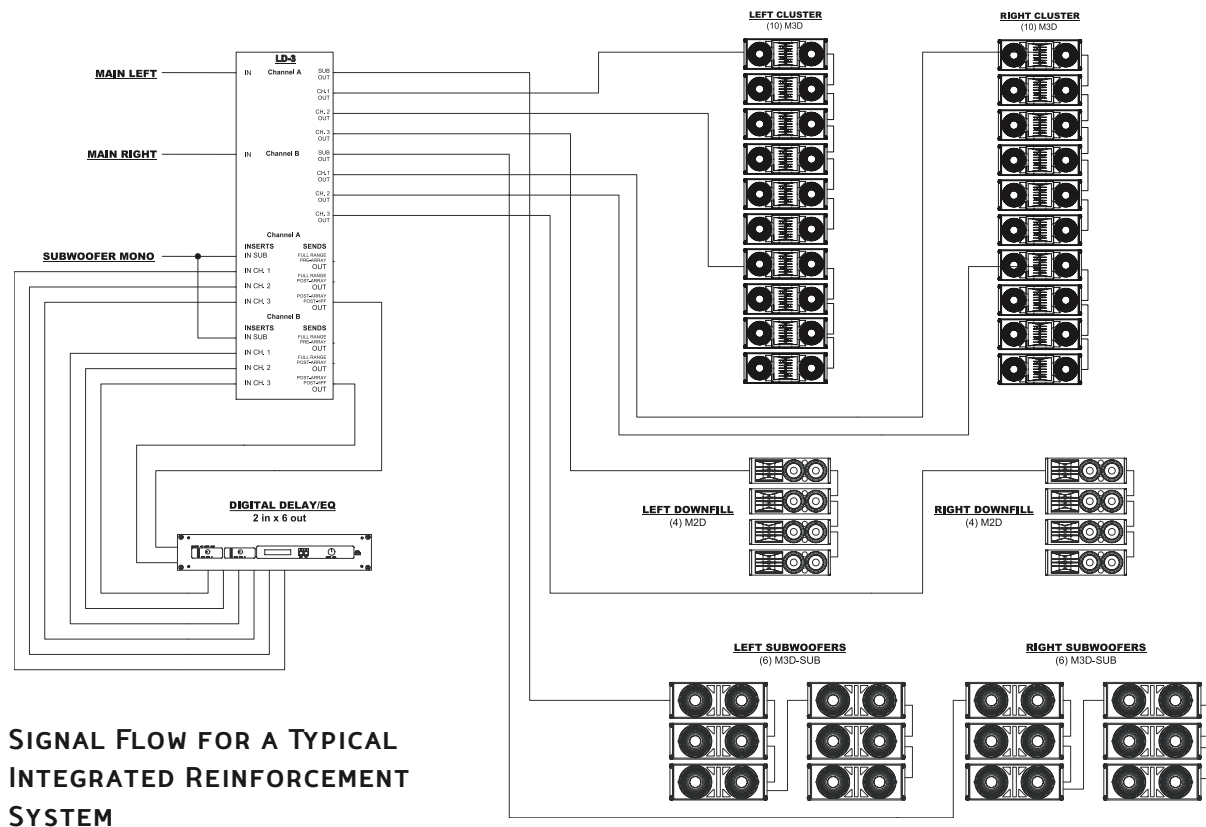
LEFT CLUSTER
(10) M3D

RIGHT CLUSTER
(10) M3D

LD-3

MAIN LEFT

IN Channel A

SUB OUT
CH. 1 OUT
CH. 2 OUT
CH. 3 OUT

MAIN RIGHT

IN Channel B

SUB OUT
CH. 1 OUT
CH. 2 OUT
CH. 3 OUT

Channel A
INSERTS SENDS

SUBWOOFER MONO

IN SUB
FULL RANGE PRE-ARRAY OUT
IN CH. 1
FULL RANGE POST-ARRAY OUT
IN CH. 2
IN CH. 3
POST-ARRAY POST-HPF OUT

Channel B
INSERTS SENDS
IN SUB
FULL RANGE PRE-ARRAY OUT
IN CH. 1
FULL RANGE POST-ARRAY OUT
IN CH. 2
IN CH. 3
POST-ARRAY POST-HPF OUT

LEFT DOWNFILL
(4) M2D

RIGHT DOWNFILL
(4) M2D

DIGITAL DELAY/EQ
2 in x 6 out

LEFT SUBWOOFERS
(6) M3D-SUB

RIGHT SUBWOOFERS
(6) M3D-SUB

Signal Flow for a Typical Integrated Reinforcement System